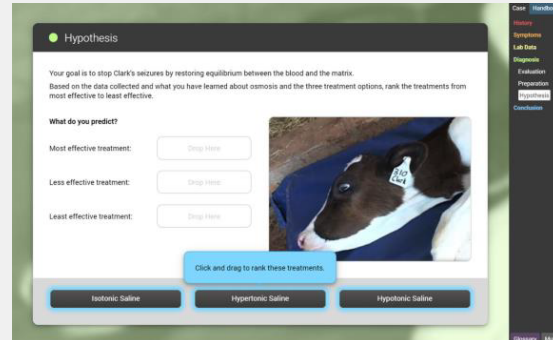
Hypothesis

Your goal is to stop Clark's seizures by restoring equilibrium between the blood and the matrix.
Based on the data collected and what you have learned about osmosis and the three treatment options, rank the treatments from most effective to least effective.

What do you predict?

Most effective treatment: Drop Here

Less effective treatment: Drop Here

Least effective treatment: Drop Here

310

Click and drag to rank these treatments.

Isotonic Saline

Hypertonic Saline

Hypotonic Saline

Case Handbo

History

Symptoms

Lab Data

Diagnosis

Evaluation

Preparation

Hypothesis

Conclusion

Glossary

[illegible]